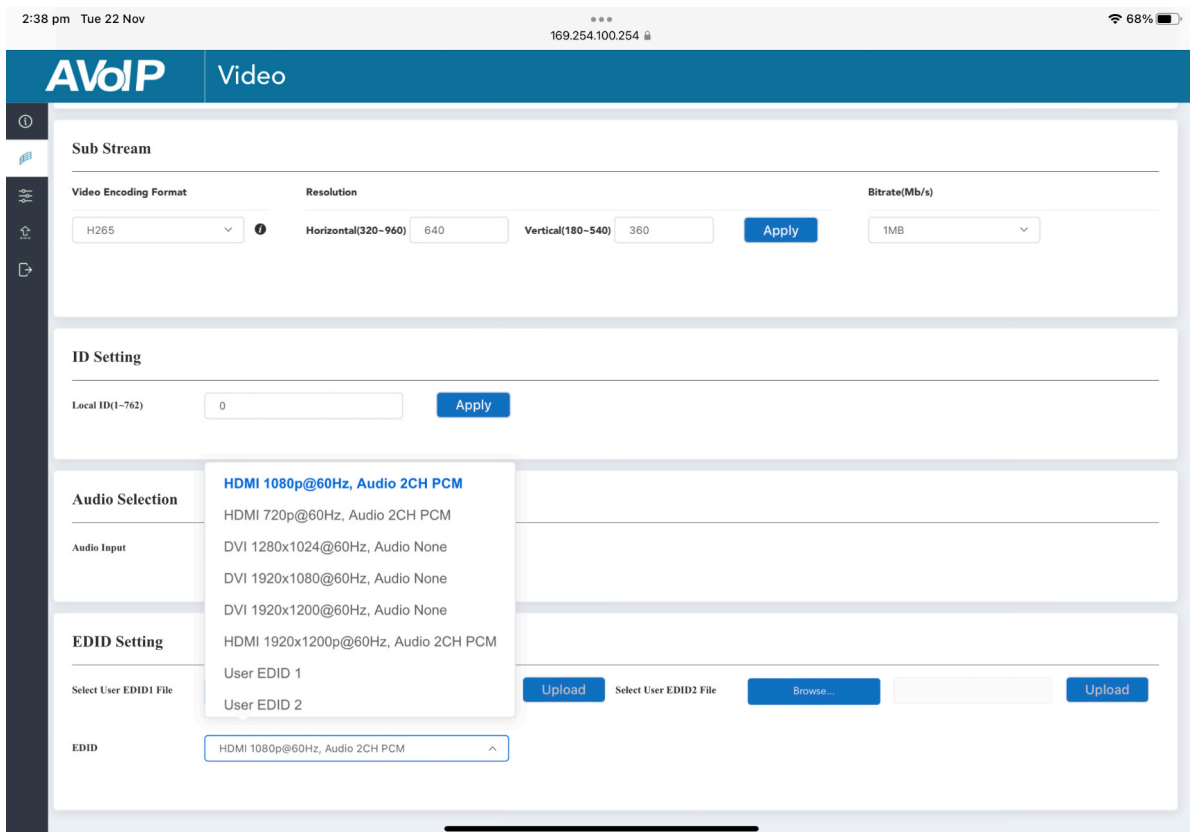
2:38 pm Tue 22 Nov

169.254.100.254

68%

AVoIP

Video

Sub Stream

Video Encoding Format

Resolution

Bitrate(Mb/s)

H265

Horizontal(320~960) 640

Vertical(180~540) 360

Apply

1MB

ID Setting

Local ID(1~762) 0

Apply

Audio Selection

Audio Input

HDMI 1080p@60Hz, Audio 2CH PCM

HDMI 720p@60Hz, Audio 2CH PCM

DVI 1280x1024@60Hz, Audio None

DVI 1920x1080@60Hz, Audio None

DVI 1920x1200@60Hz, Audio None

HDMI 1920x1200p@60Hz, Audio 2CH PCM

User EDID 1

User EDID 2

EDID Setting

Select User EDID1 File

Upload

Select User EDID2 File

Browse...

Upload

EDID

HDMI 1080p@60Hz, Audio 2CH PCM